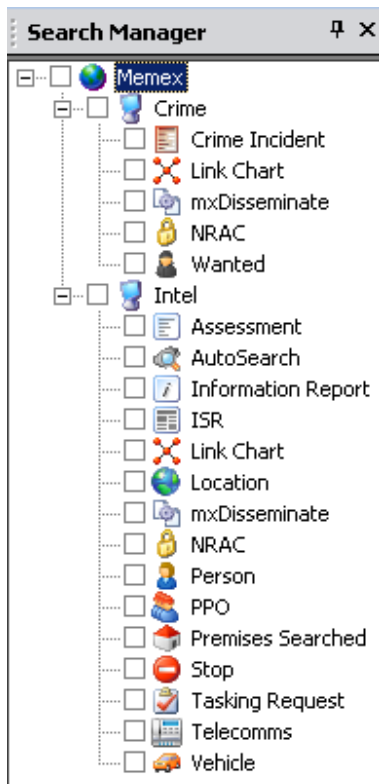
Search Manager
ᵖ X
Memex
Crime
Crime Incident
Link Chart
mxDisseminate
NRAC
Wanted
Intel
Assessment
AutoSearch
Information Report
ISR
Link Chart
Location
mxDisseminate
NRAC
Person
PPO
Premises Searched
Stop
Tasking Request
Telecomms
Vehicle